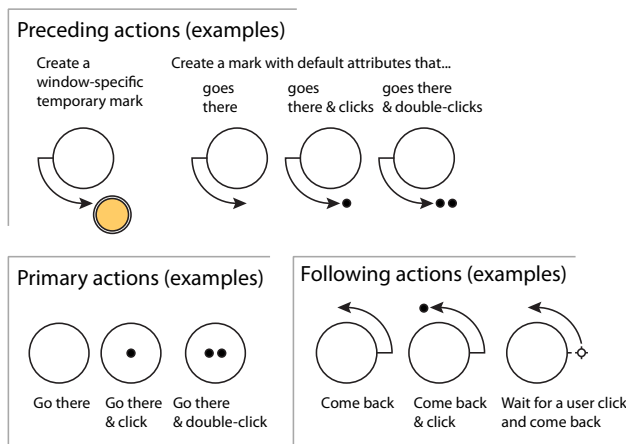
Preceding actions (examples)

Create a window-specific temporary mark

Create a mark with default attributes that...

goes there

goes there & clicks

goes there & double-clicks

Primary actions (examples)

Go there

Go there & click

Go there & double-click

Following actions (examples)

Come back

Come back & click

Wait for a user click and come back